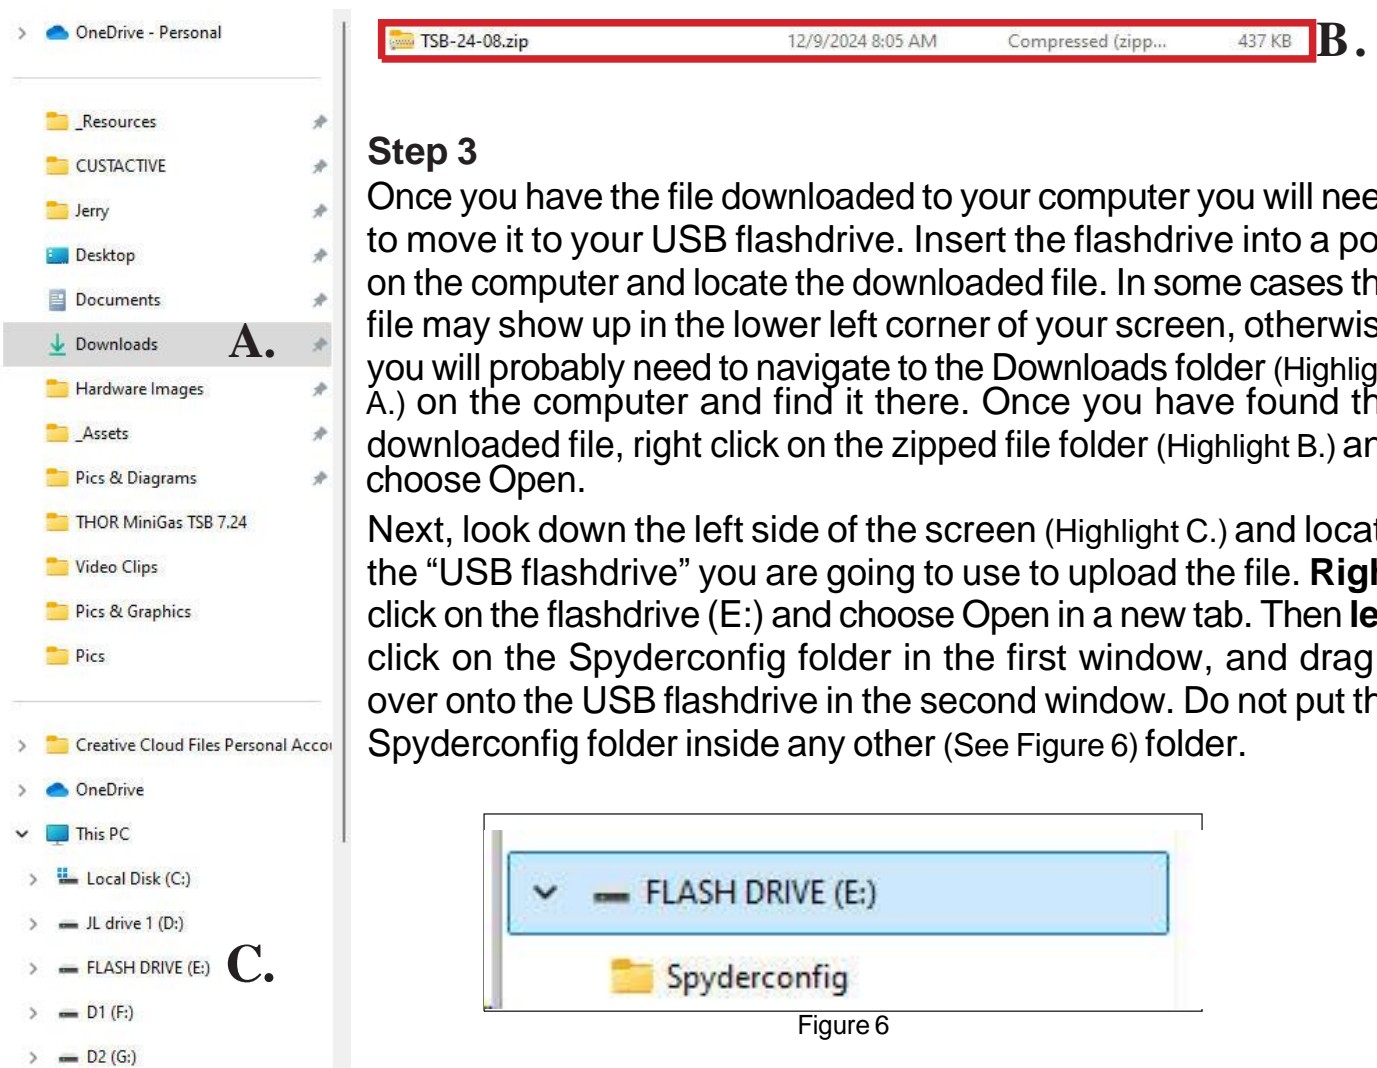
OneDrive - Personal

_Resources
CUSTACTIVE
Jerry
Desktop
Documents
Downloads
A.
Hardware Images
_Assets
Pics & Diagrams
THOR MiniGas TSB 7.24
Video Clips
Pics & Graphics
Pics

Creative Cloud Files Personal Accou
OneDrive
This PC
Local Disk (C:)
JL drive 1 (D:)
FLASH DRIVE (E:)
C.
D1 (F:)
D2 (G:)

TSB-24-08.zip 12/9/2024 8:05 AM Compressed (zipp... 437 KB
B.

Step 3
Once you have the file downloaded to your computer you will nee to move it to your USB flashdrive. Insert the flashdrive into a po on the computer and locate the downloaded file. In some cases th file may show up in the lower left corner of your screen, otherwis you will probably need to navigate to the Downloads folder (Highlig A.) on the computer and find it there. Once you have found th downloaded file, right click on the zipped file folder (Highlight B.) ar choose Open.

Next, look down the left side of the screen (Highlight C.) and locat the “USB flashdrive” you are going to use to upload the file. **Righ** click on the flashdrive (E:) and choose Open in a new tab. Then **le** click on the Spyderconfig folder in the first window, and drag over onto the USB flashdrive in the second window. Do not put th Spyderconfig folder inside any other (See Figure 6) folder.

FLASH DRIVE (E:)
Spyderconfig
Figure 6